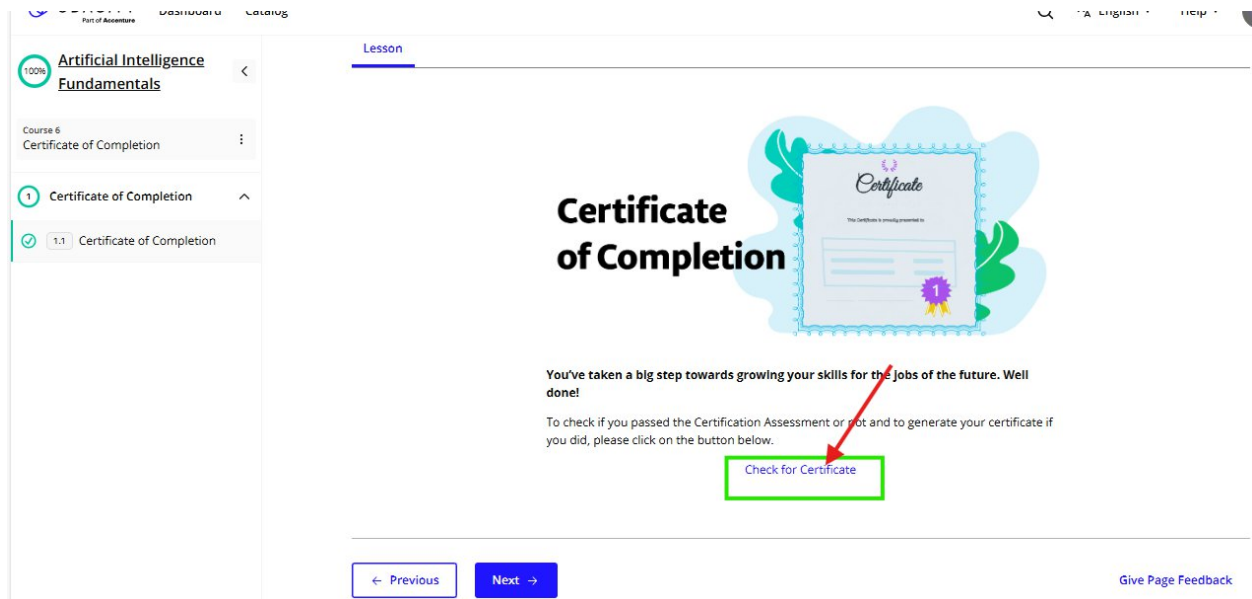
Part of Accenture Dashboard Catalog English Help

100% Artificial Intelligence Fundamentals

Course 6
Certificate of Completion

1 Certificate of Completion

1.1 Certificate of Completion

Lesson

Certificate of Completion

Certificate

This Certificate is proudly presented to

1

You've taken a big step towards growing your skills for the jobs of the future. Well done!

To check if you passed the Certification Assessment or not and to generate your certificate if you did, please click on the button below.

Check for Certificate

← Previous

Next →

Give Page Feedback